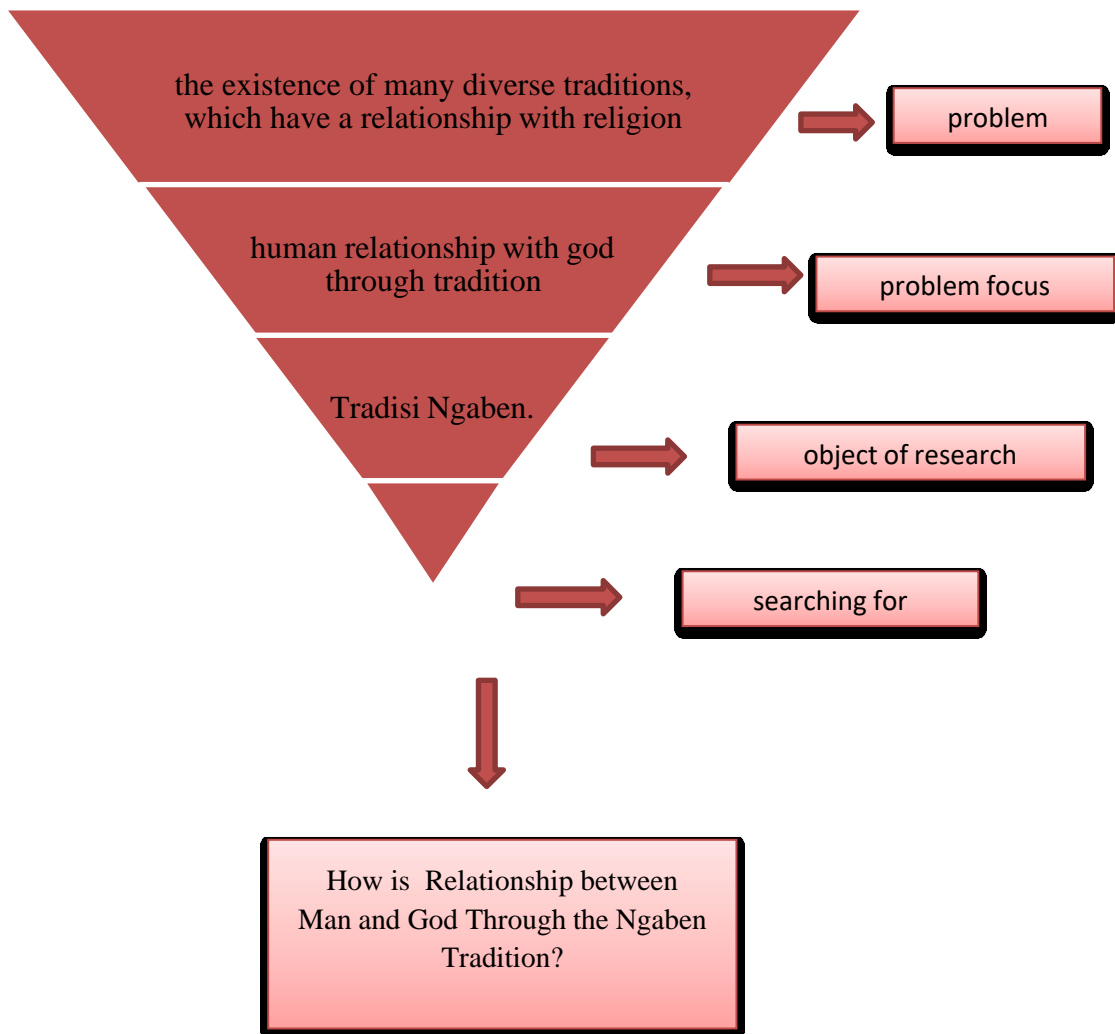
the existence of many diverse traditions, which have a relationship with religion

problem

human relationship with god through tradition

problem focus

Tradisi Ngaben.

object of research

searching for

How is Relationship between Man and God Through the Ngaben Tradition?